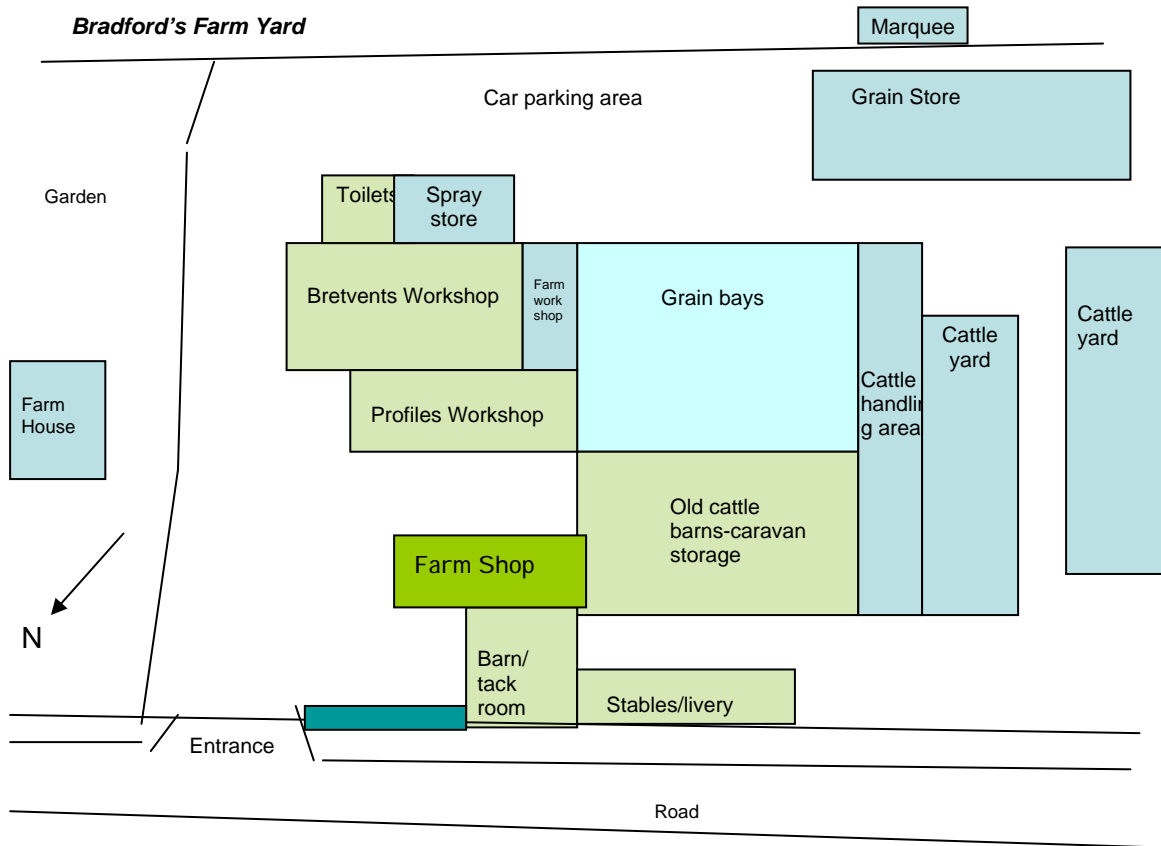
Bradford's Farm Yard

Marquee

Car parking area

Grain Store

Garden

Toilets

Spray store

Bretvents Workshop

Farm work shop

Grain bays

Cattle yard

Cattle yard

Cattle handlin g area

Farm House

Profiles Workshop

Old cattle barns-caravan storage

Farm Shop

N

Barn/ tack room

Stables/livery

Entrance

Road